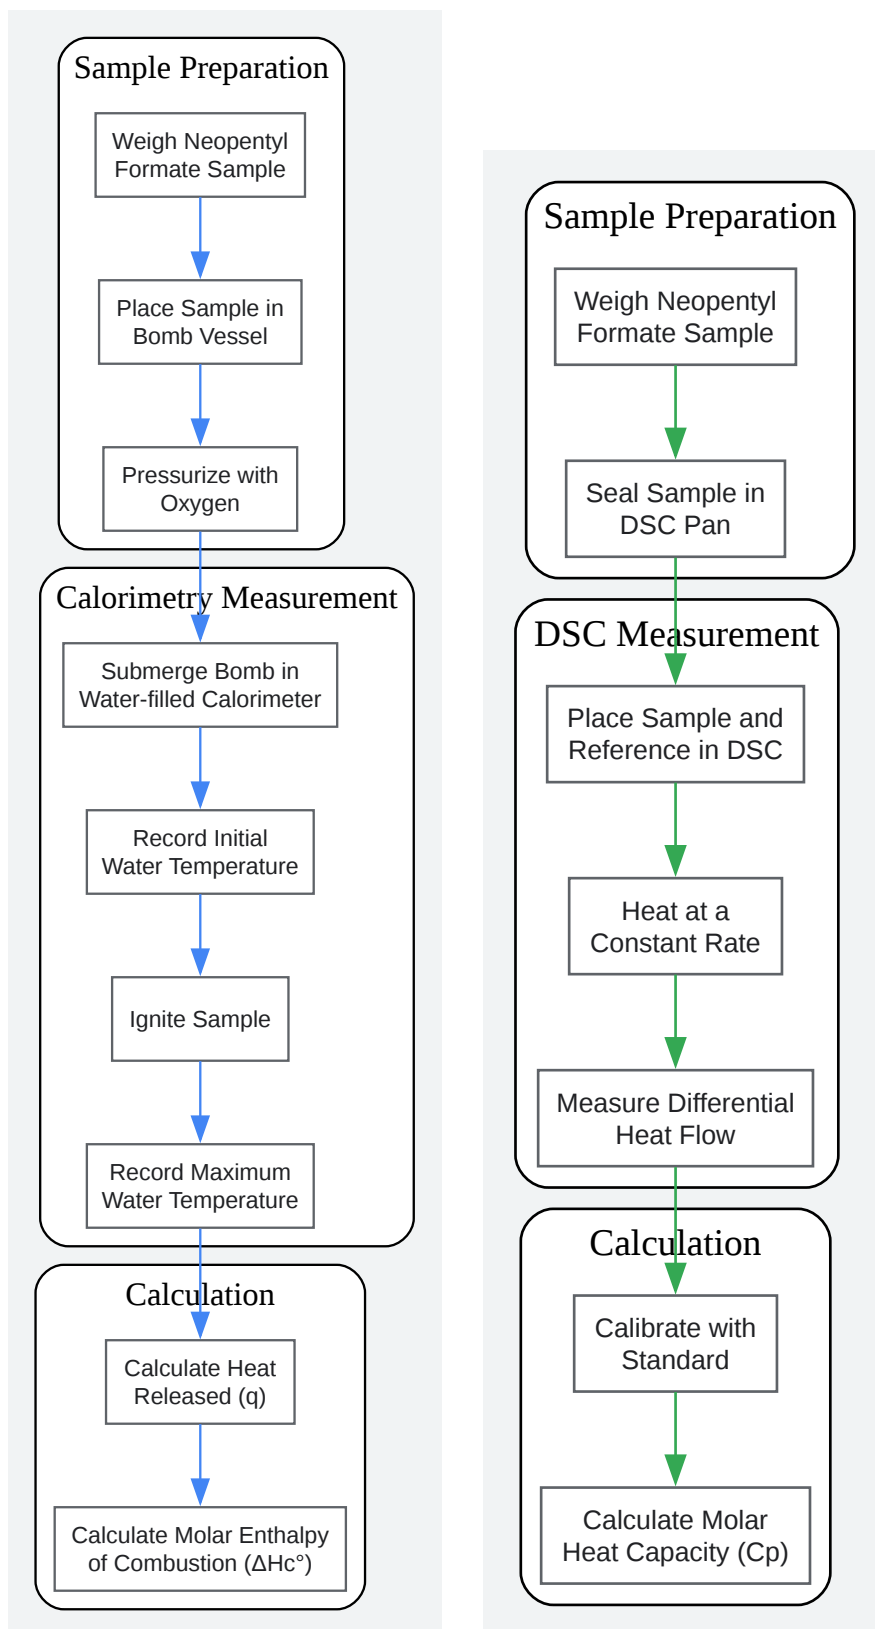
Sample Preparation

Weigh Neopentyl Formate Sample

Place Sample in Bomb Vessel

Pressurize with Oxygen

Calorimetry Measurement

Submerge Bomb in Water-filled Calorimeter

Record Initial Water Temperature

Ignite Sample

Record Maximum Water Temperature

Calculation

Calculate Heat Released (q)

Calculate Molar Enthalpy of Combustion (ΔHc°)

Sample Preparation

Weigh Neopentyl Formate Sample

Seal Sample in DSC Pan

DSC Measurement

Place Sample and Reference in DSC

Heat at a Constant Rate

Measure Differential Heat Flow

Calculation

Calibrate with Standard

Calculate Molar Heat Capacity (Cp)